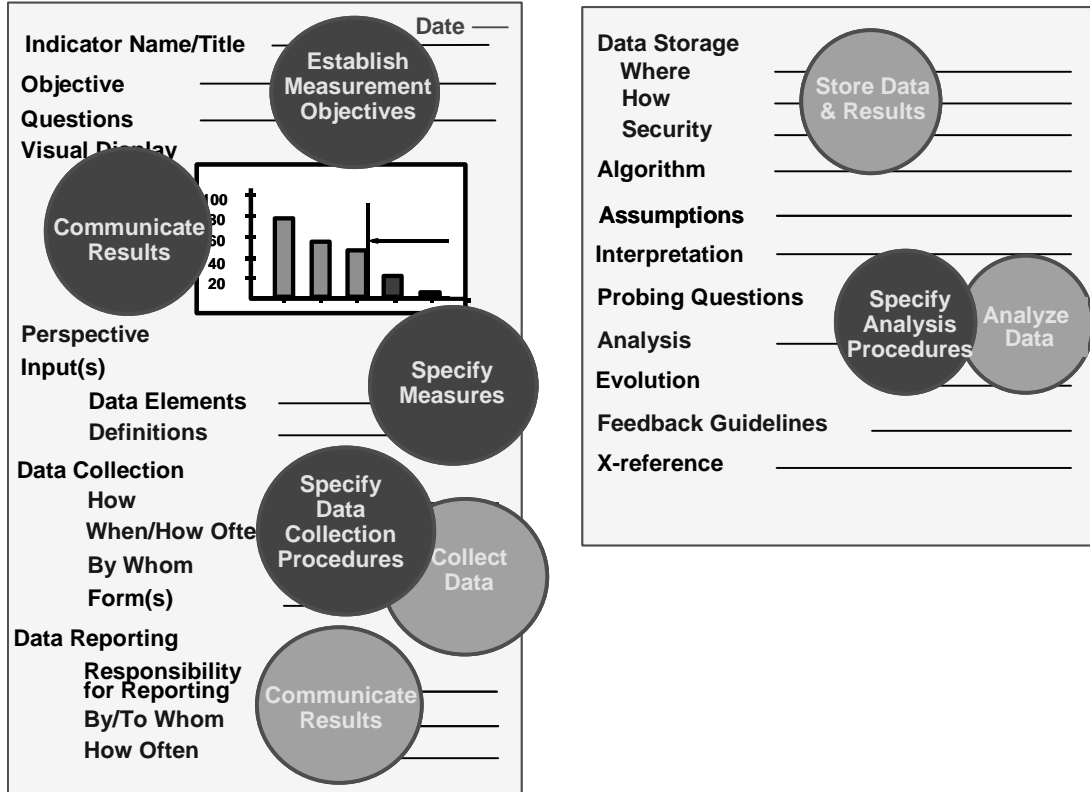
Date

Indicator Name/Title

Objective

Questions

Visual Display

Establish Measurement Objectives

Communicate Results

100
80
60
40
20

Perspective

Input(s)

Data Elements

Definitions

Specify Measures

Data Collection

How

When/How Ofte

By Whom

Form(s)

Specify Data Collection Procedures

Collect Data

Data Reporting

Responsibility for Reporting

By/To Whom

How Often

Communicate Results

Data Storage

Where

How

Security

Store Data & Results

Algorithm

Assumptions

Interpretation

Probing Questions

Analysis

Evolution

Specify Analysis Procedures

Analyze Data

Feedback Guidelines

X-reference